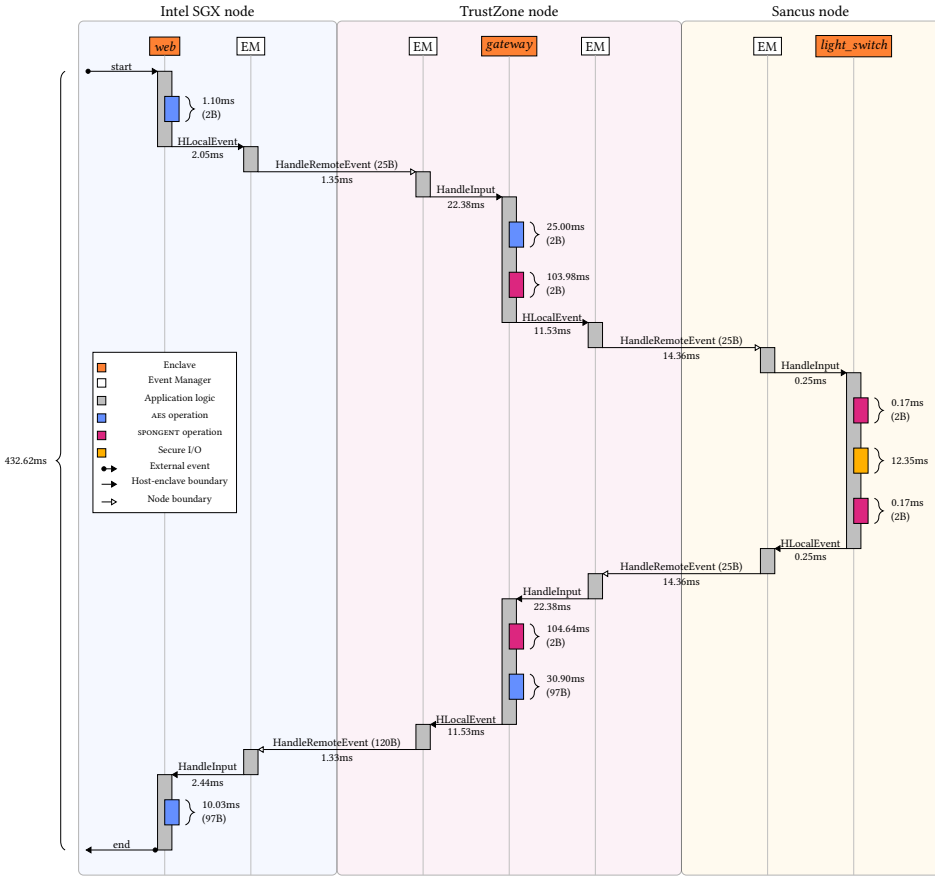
Intel SGX node

TrustZone node

Sancus node

web

EM

EM

gateway

EM

EM

light_switch

start

1.10ms
(2B)

HLocalEvent
2.05ms

HandleRemoteEvent (25B)
1.35ms

HandleInput
22.38ms

25.00ms
(2B)

103.98ms
(2B)

HLocalEvent
11.53ms

HandleRemoteEvent (25B)
14.36ms

HandleInput
0.25ms

0.17ms
(2B)

12.35ms

0.17ms
(2B)

HLocalEvent
0.25ms

HandleRemoteEvent (25B)
14.36ms

HandleInput
22.38ms

104.64ms
(2B)

30.90ms
(97B)

HLocalEvent
11.53ms

HandleRemoteEvent (120B)
1.33ms

HandleInput
2.44ms

10.03ms
(97B)

end

432.62ms

Enclave
Event Manager
Application logic
AES operation
SPONGENT operation
Secure I/O
External event
Host-enclave boundary
Node boundary